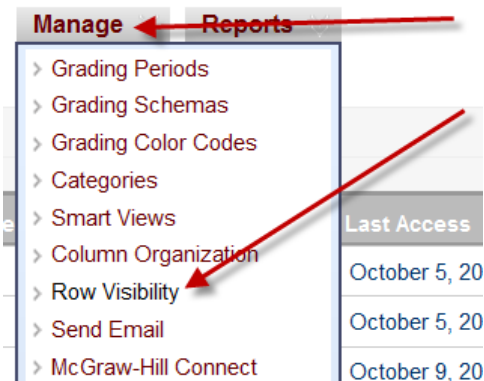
Manage Reports

Grading Periods
Grading Schemas
Grading Color Codes
Categories
Smart Views
Column Organization
Row Visibility
Send Email
McGraw-Hill Connect

e

Last Access
October 5, 20
October 5, 20
October 9, 20